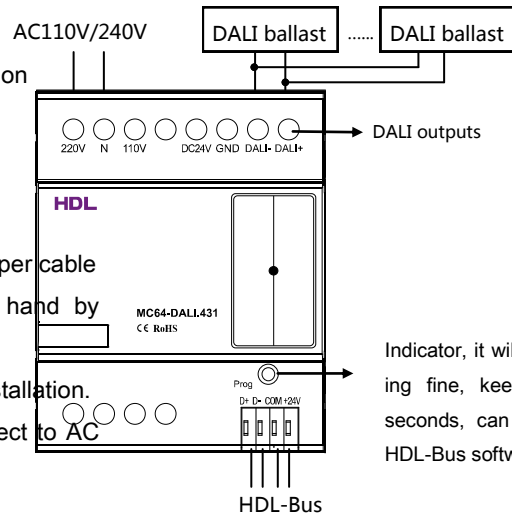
AC110V/240V

DALI ballast

......

DALI ballast

on

220V N 110V DC24V GND DALI- DALI+

DALI outputs

HDL

per cable

hand by

MC64-DALI.431

CE RoHS

tallation.

ect to AC

Prog

D+ D- COM +24V

Indicator, it wi

ing fine, kee

seconds, can

HDL-Bus softw

HDL-Bus